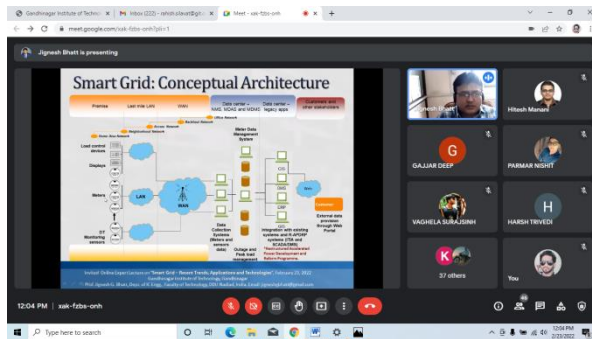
Gandhinagar Institute of Technol | M Inbox (222) - rahid.shavat@gi | Meet - xak-fzbs-onh | +

meet.google.com/xak-fzbs-onh?pli=1

Jignesh Bhatt is presenting

Smart Grid: Conceptual Architecture

Premise | Last mile LAN | WAN | Data center – NMS, MDAS and MDMS | Data center – legacy apps | Customers and other stakeholders

Office Network
Server Network
Backhaul Network
Neighborhood Network
Home Area Network

Load control devices
Displays
Meters
DT Monitoring sensors
LAN
WAN
Data Collection Systems (Meters and sensors data)
Meter Data Management System
Outage and Peak load management
Integration with existing systems and R-APDRP systems (ITA and SCADA/DMS)
GIS
CIS
ERP
Web
External data providers through Web Portal

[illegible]

Jignesh Bhatt | Hitesh Manani
GAJJAR DEEP | PARMAR NISHIT
VAGHELA SURAJSINH | HARSH TRIVEDI
37 others | You

12:04 PM | xak-fzbs-onh

Type here to search

12:04 PM
2/23/2022